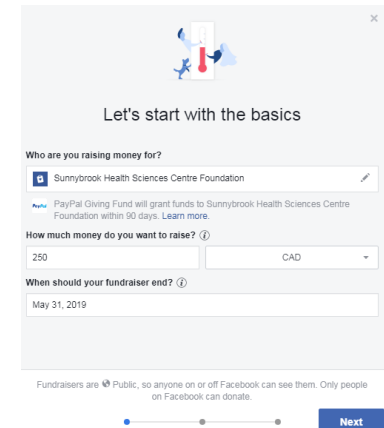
×

Let's start with the basics

Who are you raising money for?

Sunnybrook Health Sciences Centre Foundation

PayPal

PayPal Giving Fund will grant funds to Sunnybrook Health Sciences Centre Foundation within 90 days. Learn more.

How much money do you want to raise? ⓘ

250

CAD

When should your fundraiser end? ⓘ

May 31, 2019

Fundraisers are Public, so anyone on or off Facebook can see them. Only people on Facebook can donate.

Next